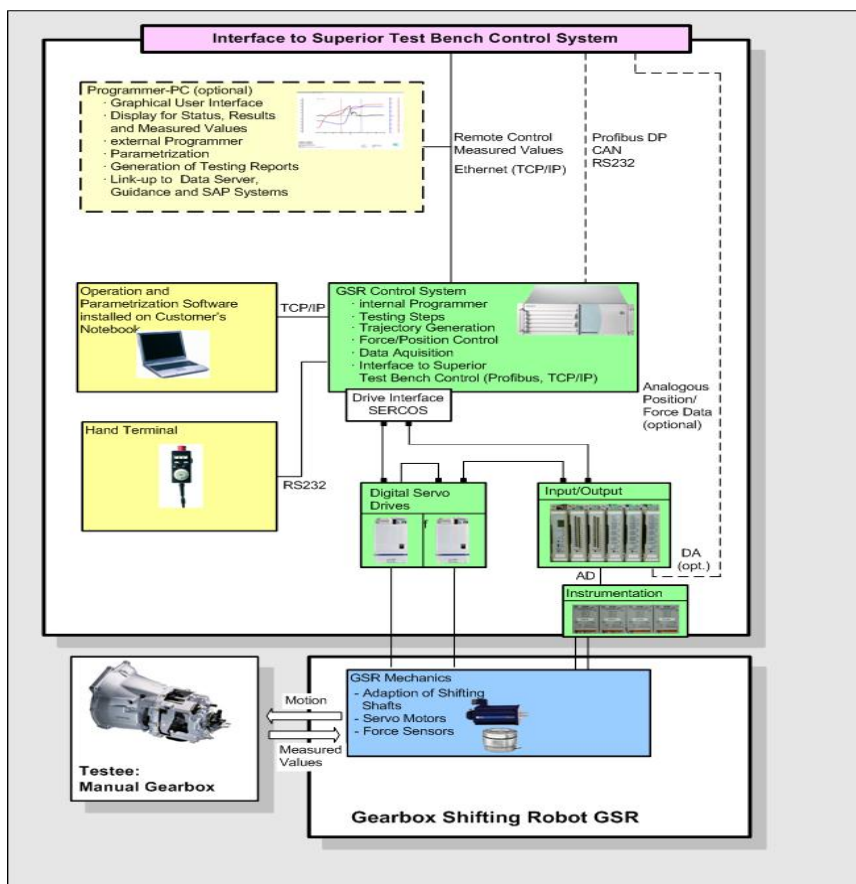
Interface to Superior Test Bench Control System

Programmer-PC (optional)
· Graphical User Interface
· Display for Status, Results and Measured Values
· external Programmer
· Parametrization
· Generation of Testing Reports
· Link-up to Data Server, Guidance and SAP Systems

Remote Control
Measured Values
Ethernet (TCP/IP)

Profibus DP
CAN
RS232

Operation and Parametrization Software installed on Customer's Notebook

TCP/IP

GSR Control System
· internal Programmer
· Testing Steps
· Trajectory Generation
· Force/Position Control
· Data Aquisition
· Interface to Superior Test Bench Control (Profibus, TCP/IP)

Drive Interface SERCOS

Analogous Position/ Force Data (optional)

Hand Terminal

RS232

Digital Servo Drives

Input/Output

DA (opt.)

AD

Instrumentation

GSR Mechanics
- Adaption of Shifting Shafts
- Servo Motors
- Force Sensors

Motion

Measured Values

Testee:
Manual Gearbox

Gearbox Shifting Robot GSR